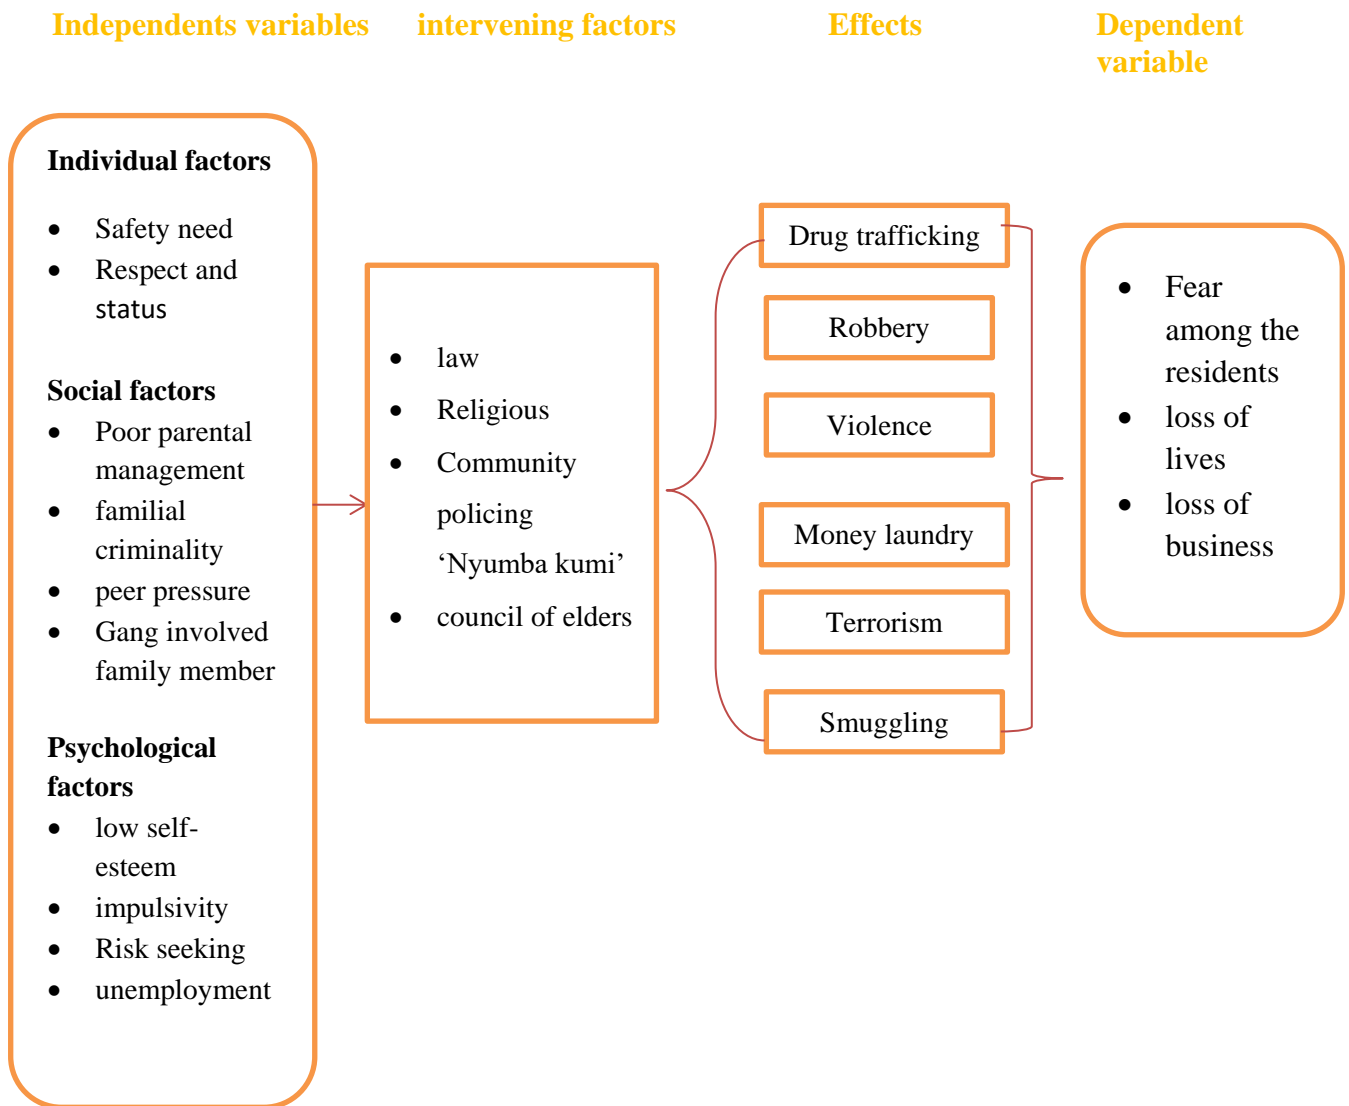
Independents variables

intervening factors

Effects

Dependent variable

Individual factors

- Safety need
- Respect and status

Social factors

- Poor parental management
- familial criminality
- peer pressure
- Gang involved family member

Psychological factors

- low self-esteem
- impulsivity
- Risk seeking
- unemployment

- law
- Religious
- Community policing 'Nyumba kumi'
- council of elders

Drug trafficking

Robbery

Violence

Money laundry

Terrorism

Smuggling

- Fear among the residents
- loss of lives
- loss of business